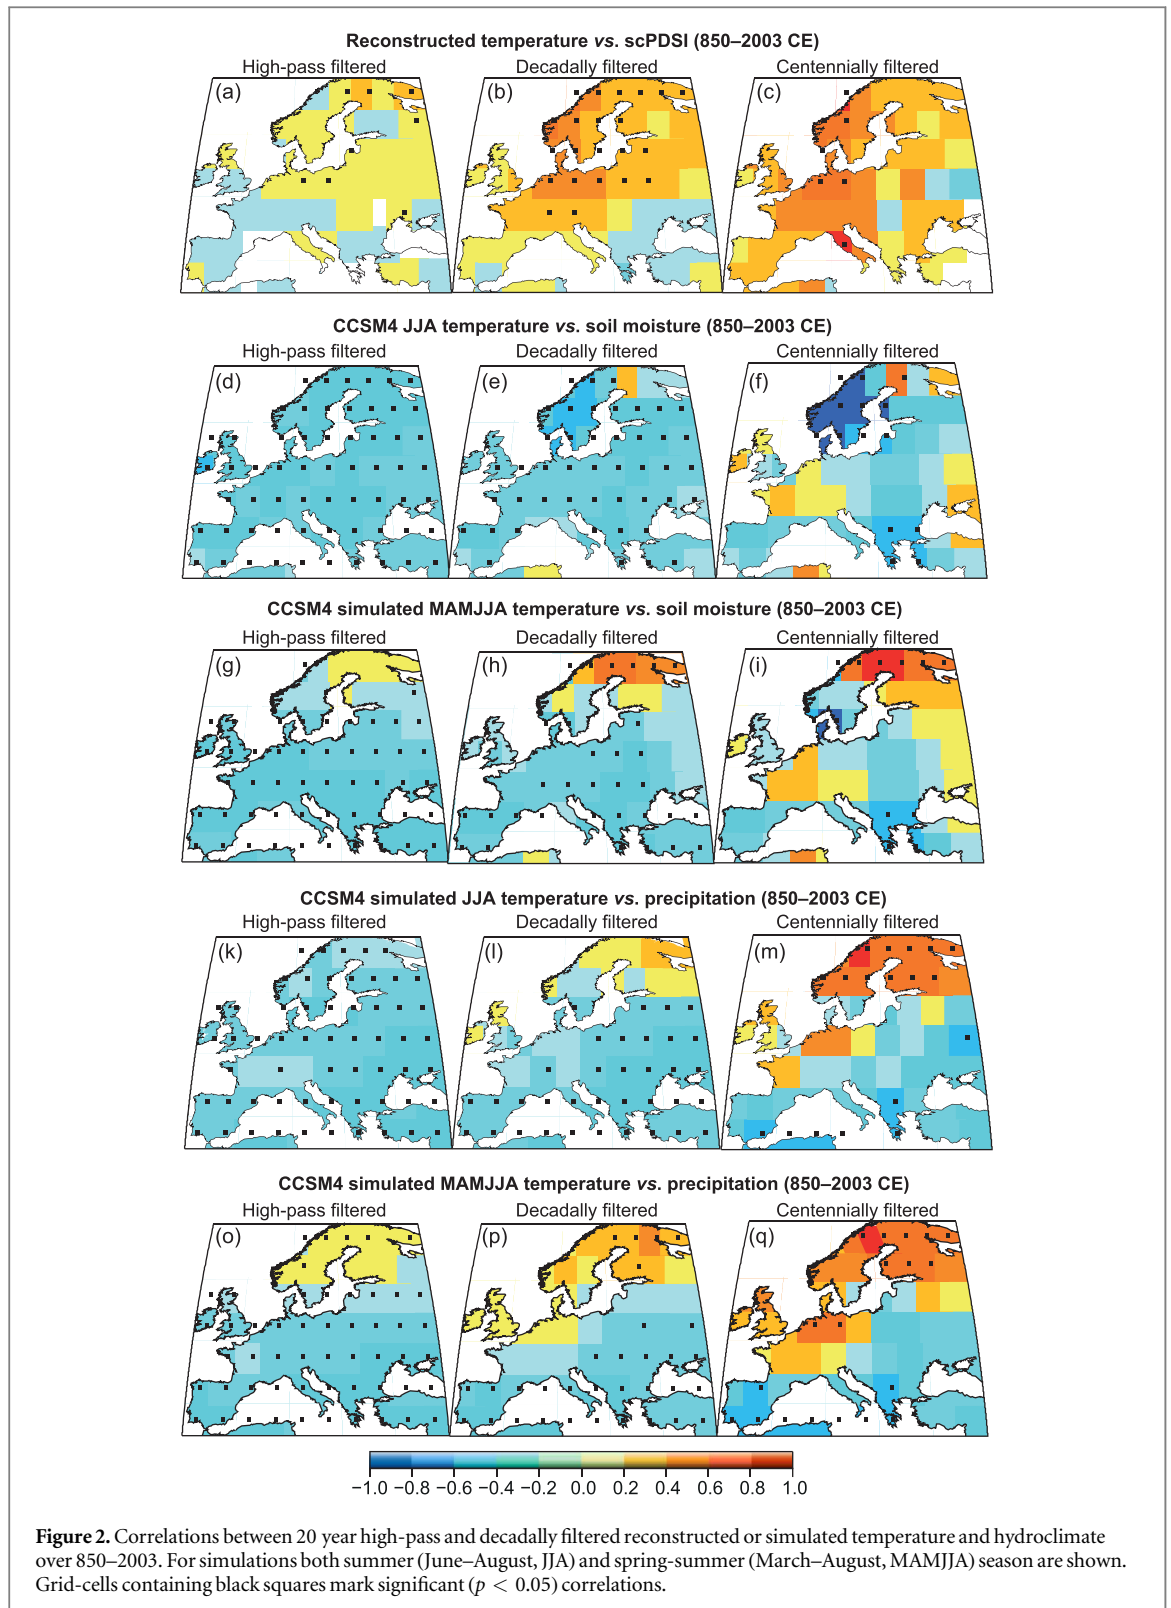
Reconstructed temperature *vs.* scPDSI (850–2003 CE)

High-pass filtered

Decadally filtered

Centennially filtered

(a)

(b)

(c)

CCSM4 JJA temperature *vs.* soil moisture (850–2003 CE)

High-pass filtered

Decadally filtered

Centennially filtered

(d)

(e)

(f)

CCSM4 simulated MAMJJA temperature *vs.* soil moisture (850–2003 CE)

High-pass filtered

Decadally filtered

Centennially filtered

(g)

(h)

(i)

CCSM4 simulated JJA temperature *vs.* precipitation (850–2003 CE)

High-pass filtered

Decadally filtered

Centennially filtered

(k)

(l)

(m)

CCSM4 simulated MAMJJA temperature *vs.* precipitation (850–2003 CE)

High-pass filtered

Decadally filtered

Centennially filtered

(o)

(p)

(q)

−1.0 −0.8 −0.6 −0.4 −0.2 0.0 0.2 0.4 0.6 0.8 1.0

**Figure 2.** Correlations between 20 year high-pass and decadally filtered reconstructed or simulated temperature and hydroclimate over 850–2003. For simulations both summer (June–August, JJA) and spring-summer (March–August, MAMJJA) season are shown. Grid-cells containing black squares mark significant ($p < 0.05$) correlations.